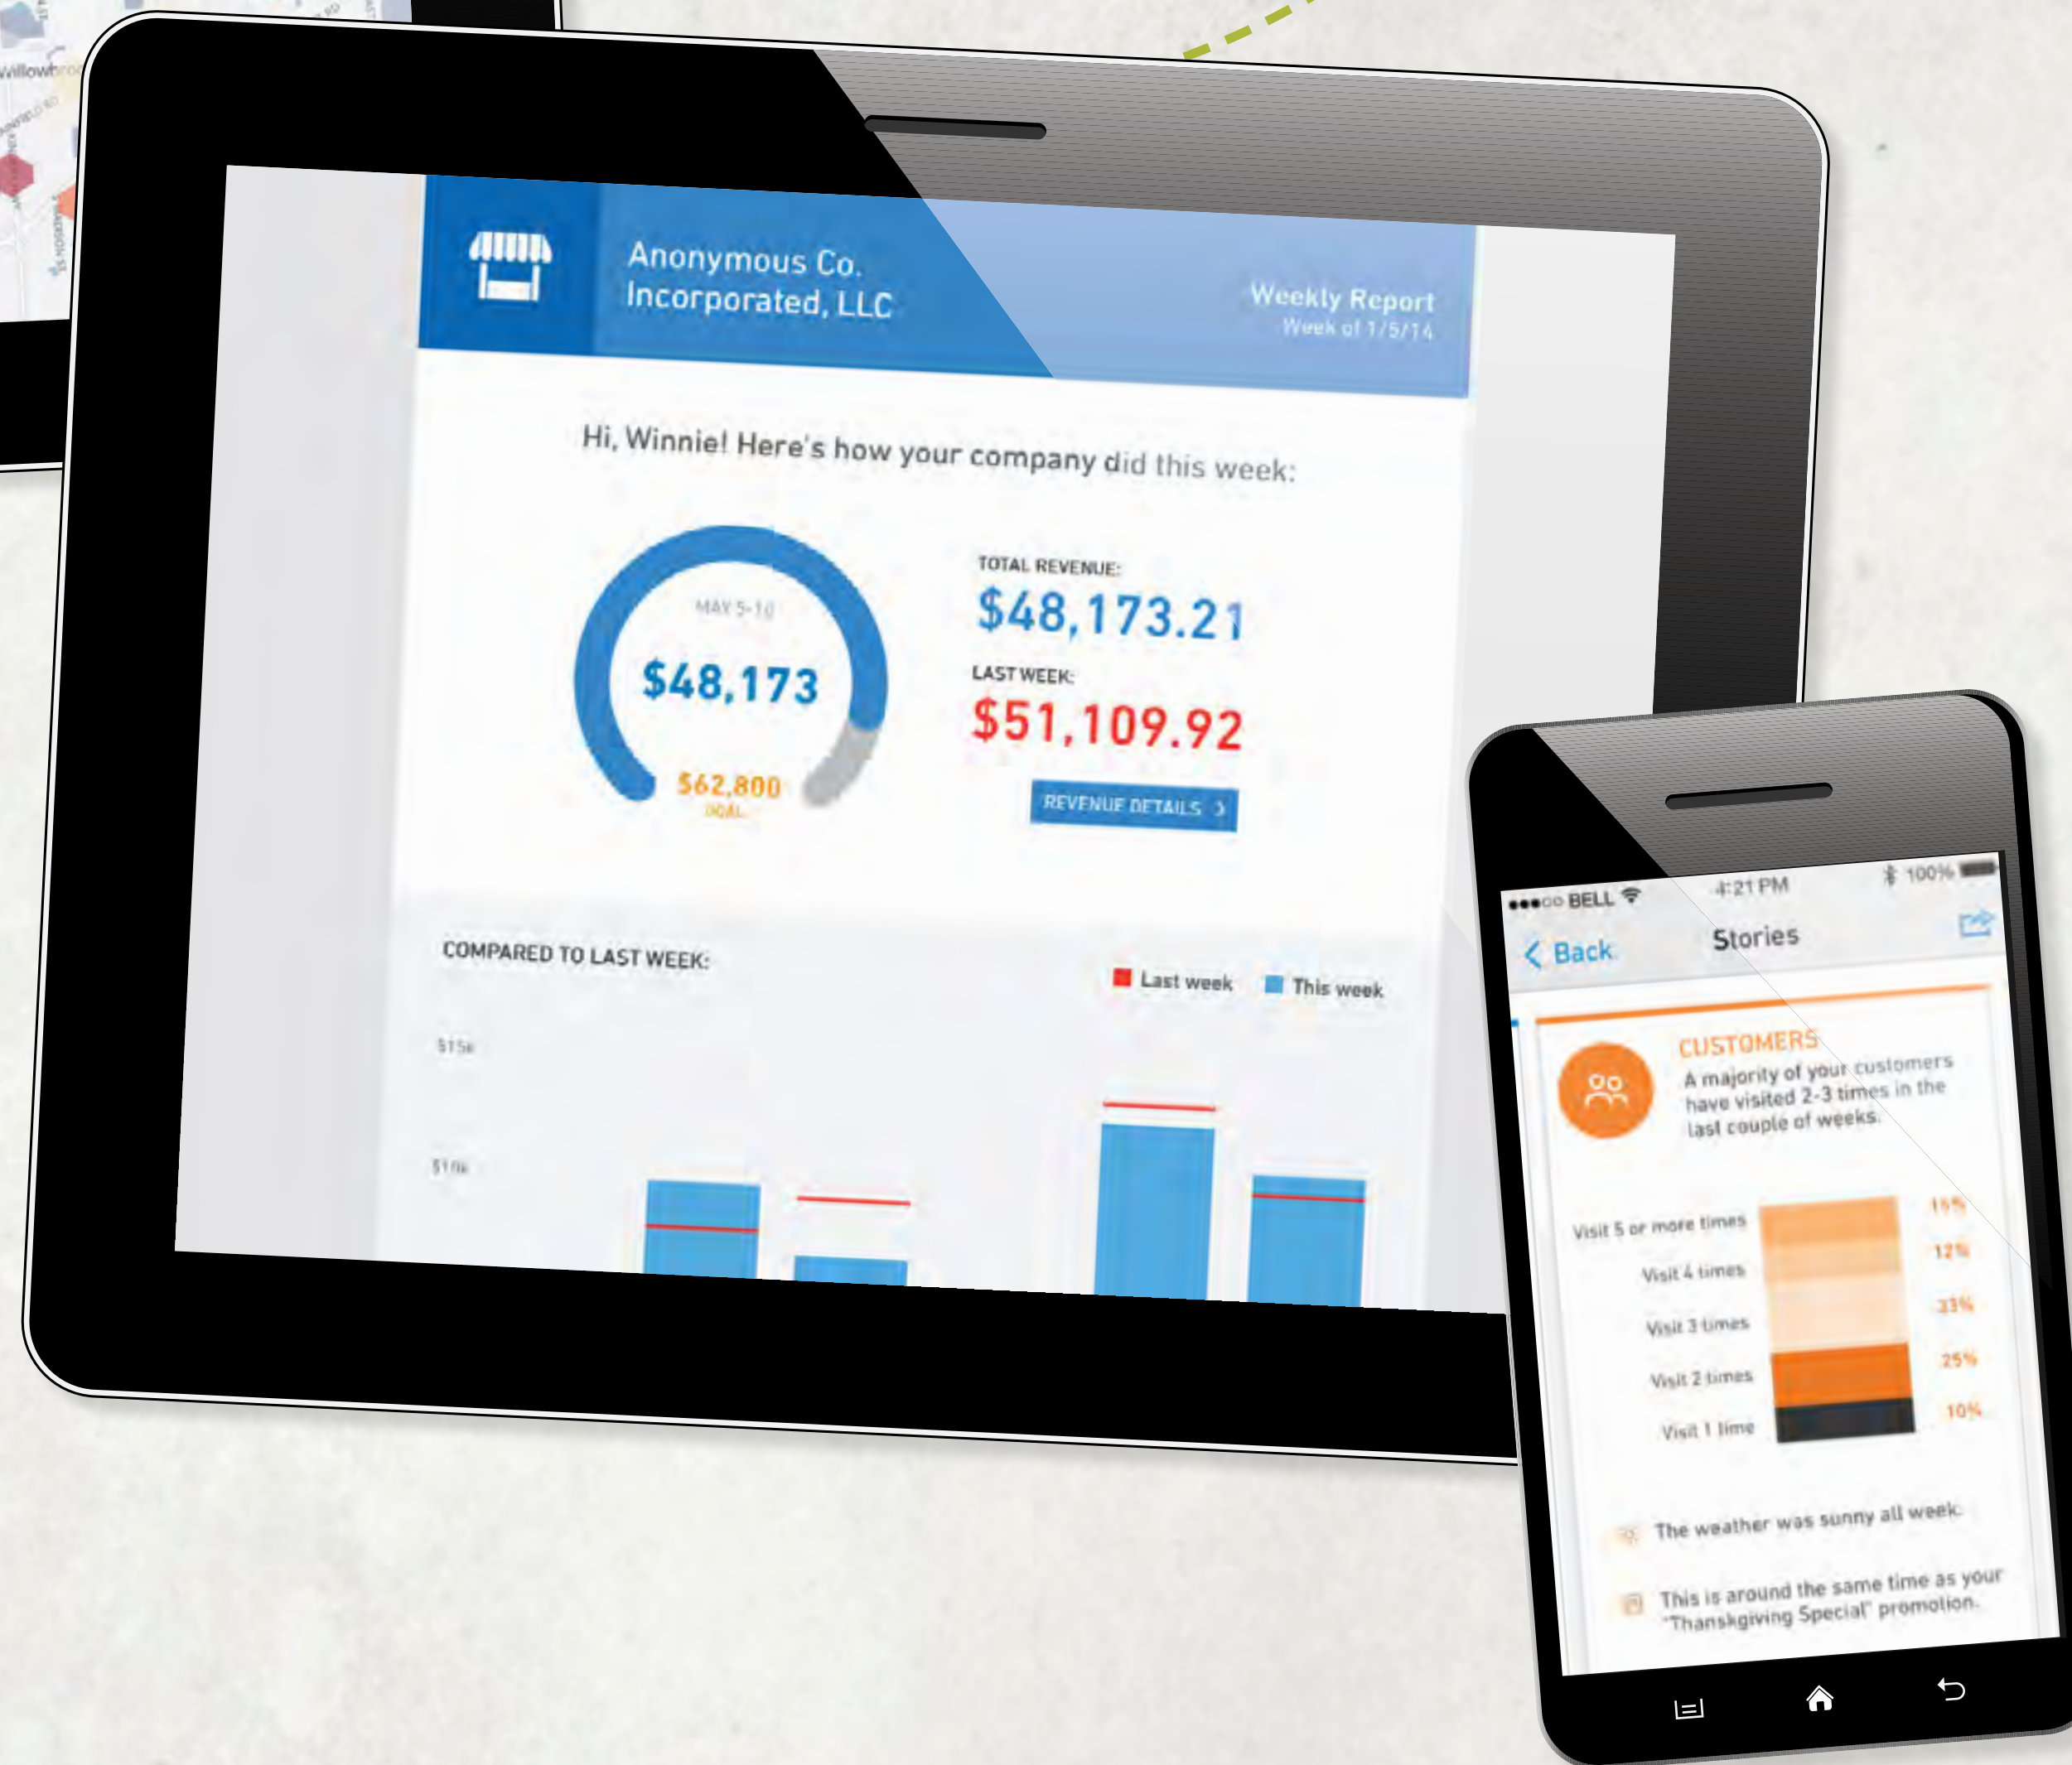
Willowbro

Anonymous Co. Incorporated, LLC

Weekly Report
Week of 1/5/14

Hi, Winnie! Here's how your company did this week:

MAY 5-10
$48,173
$62,800
GOAL

TOTAL REVENUE:
$48,173.21
LAST WEEK:
$51,109.92
REVENUE DETAILS ›

COMPARED TO LAST WEEK:
Last week
This week
$15k
$10k

●●●○○ BELL 4:21 PM 100%
‹ Back Stories

CUSTOMERS
A majority of your customers have visited 2-3 times in the last couple of weeks.

Visit 5 or more times 15%
Visit 4 times 12%
Visit 3 times 33%
Visit 2 times 25%
Visit 1 time 10%

The weather was sunny all week.

This is around the same time as your "Thanskgiving Special" promotion.